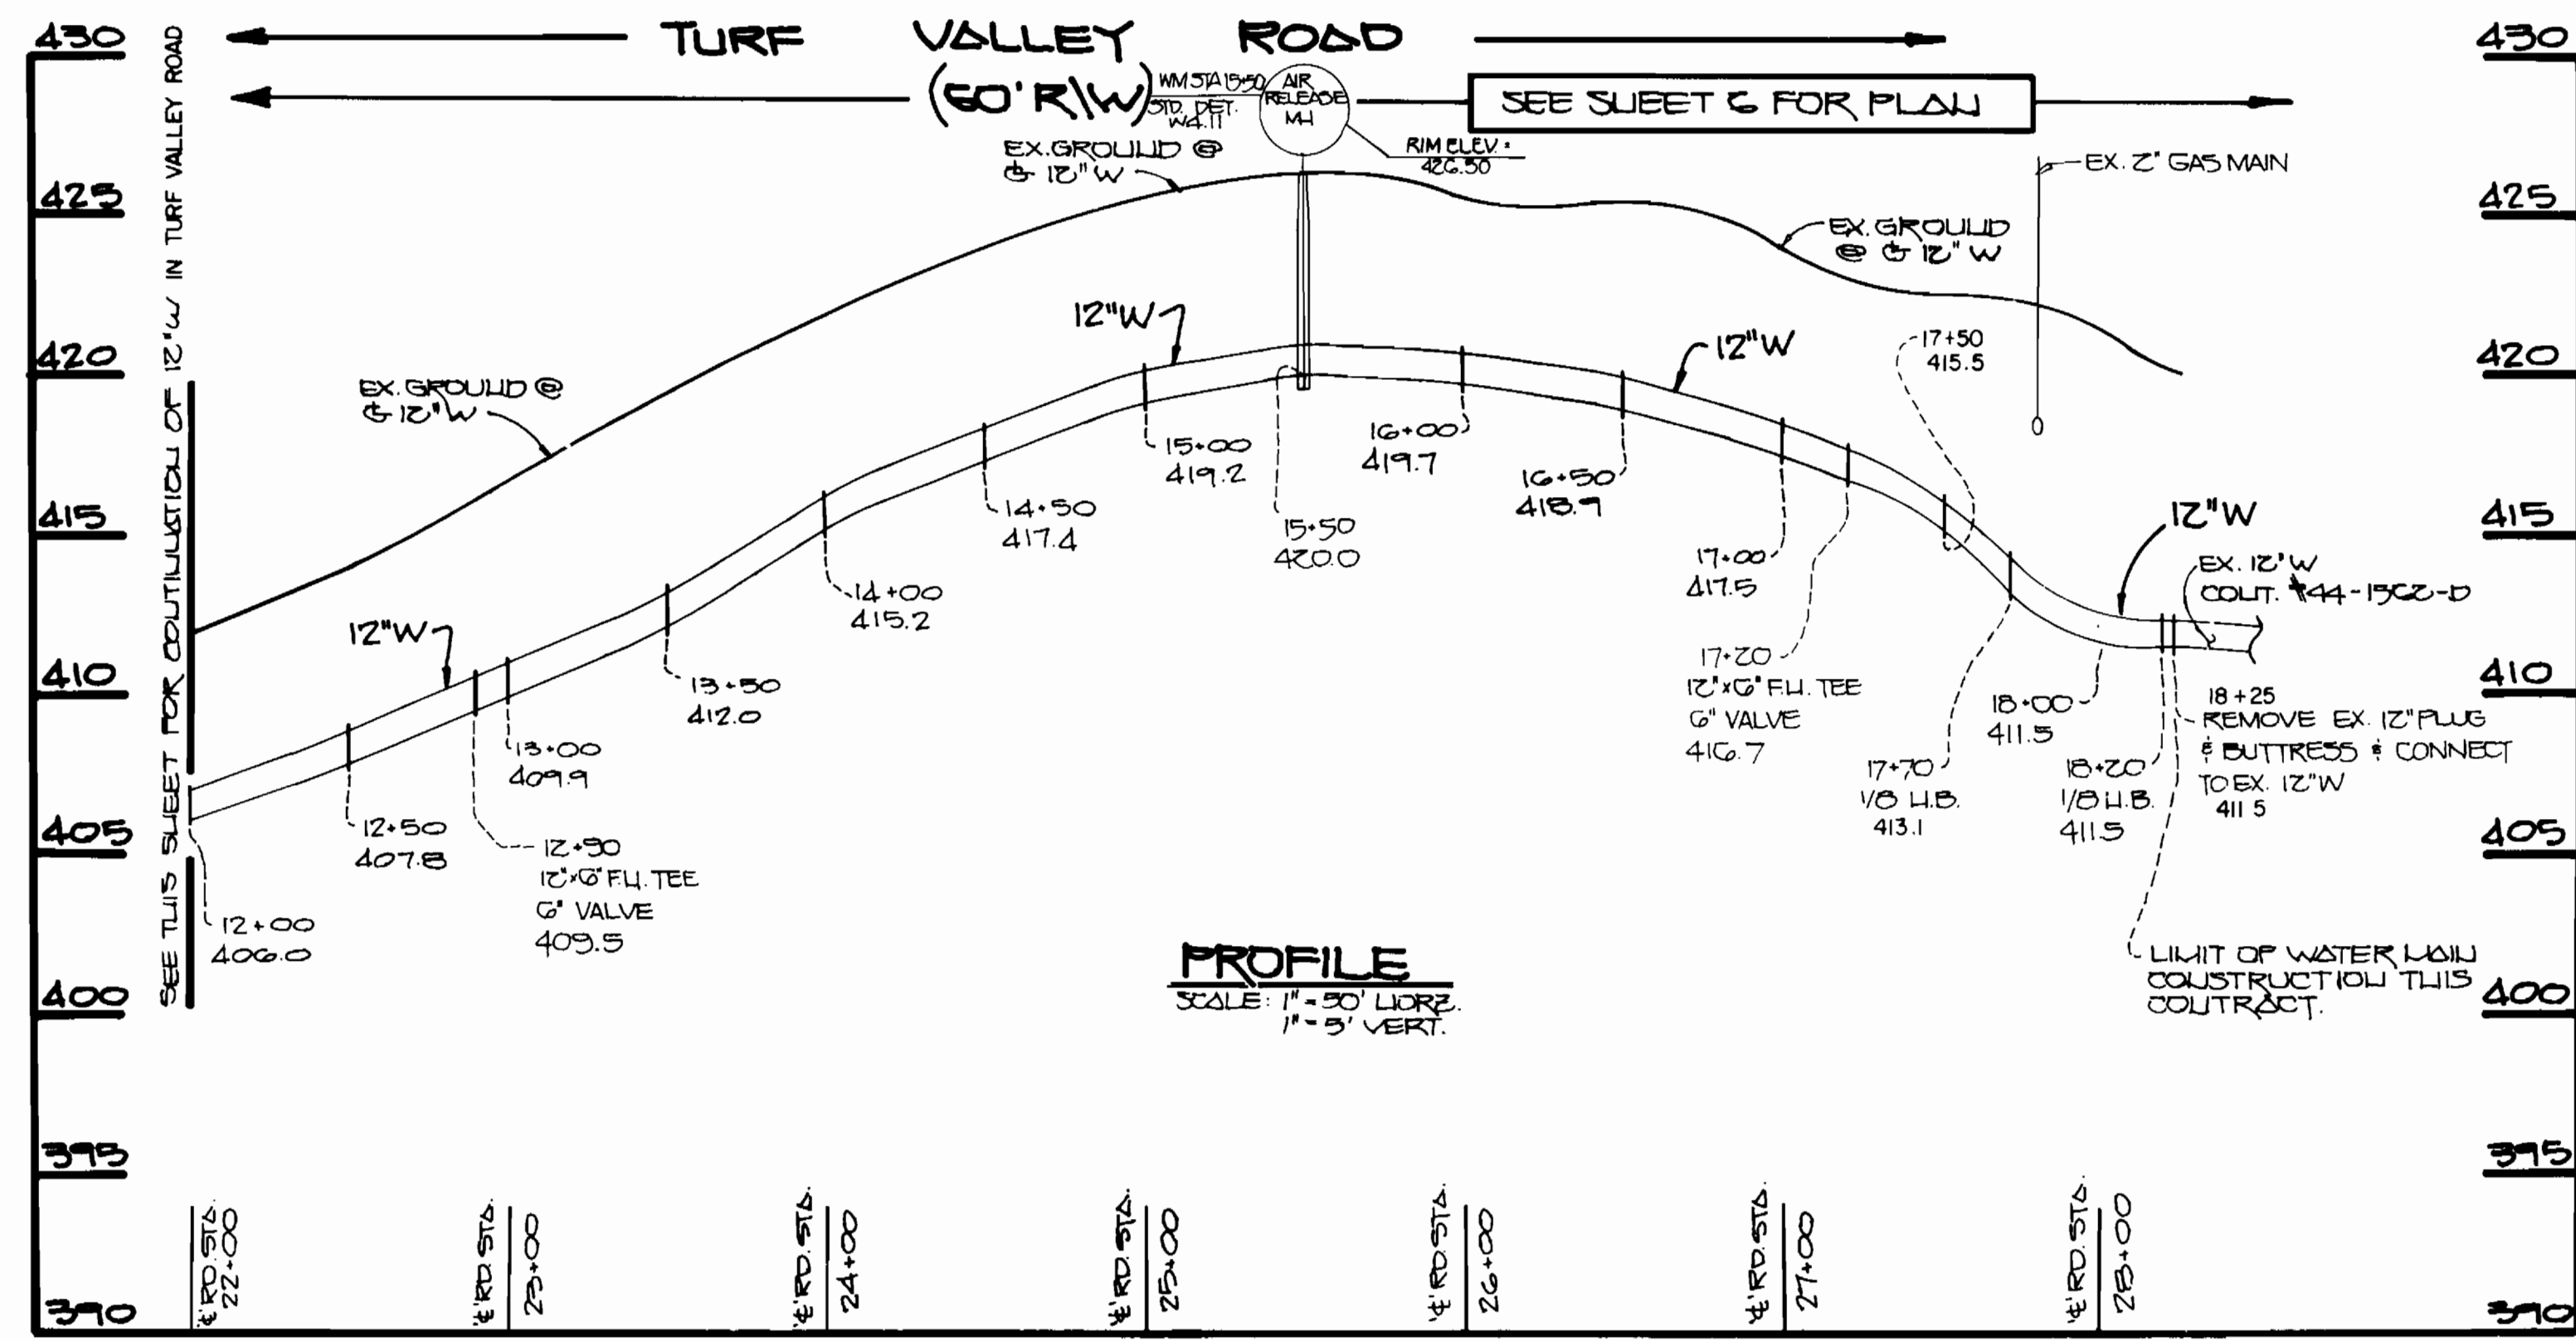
430

TURF VALLEY ROAD

(50' R/W)

WM STA 15+50 STD. DET. W4.11

AIR RELEASE MH

SEE SHEET 6 FOR PLAN

RIM ELEV.= 426.50

EX. GROUND @ ℄ 12" W

EX. 2" GAS MAIN

425

EX. GROUND @ ℄ 12" W

SEE THIS SHEET FOR CONTINUATION OF 12" W IN TURF VALLEY ROAD

12"W

12"W

17+50 415.5

420

EX. GROUND @ ℄ 12" W

15+00 419.2

16+00 419.7

16+50 418.9

14+50 417.4

15+50 420.0

415

12"W

EX. 12"W CONT. #44-1562-D

17+00 417.5

14+00 415.2

12"W

17+20 12"x6" F.H. TEE 6" VALVE 416.7

13+50 412.0

410

18+00 411.5

18+25 REMOVE EX. 12" PLUG & BUTTRESS & CONNECT TO EX. 12"W 411.5

13+00 409.9

17+70 1/8 H.B. 413.1

18+20 1/8 H.B. 411.5

12+50 407.8

405

12+90 12"x6" F.H. TEE 6" VALVE 409.5

12+00 406.0

PROFILE
SCALE: 1" = 50' HORZ. 1" = 5' VERT.

LIMIT OF WATER MAIN CONSTRUCTION THIS CONTRACT.

400

395

390

℄ RD. STA. 22+00

℄ RD. STA. 23+00

℄ RD. STA. 24+00

℄ RD. STA. 25+00

℄ RD. STA. 26+00

℄ RD. STA. 27+00

℄ RD. STA. 28+00